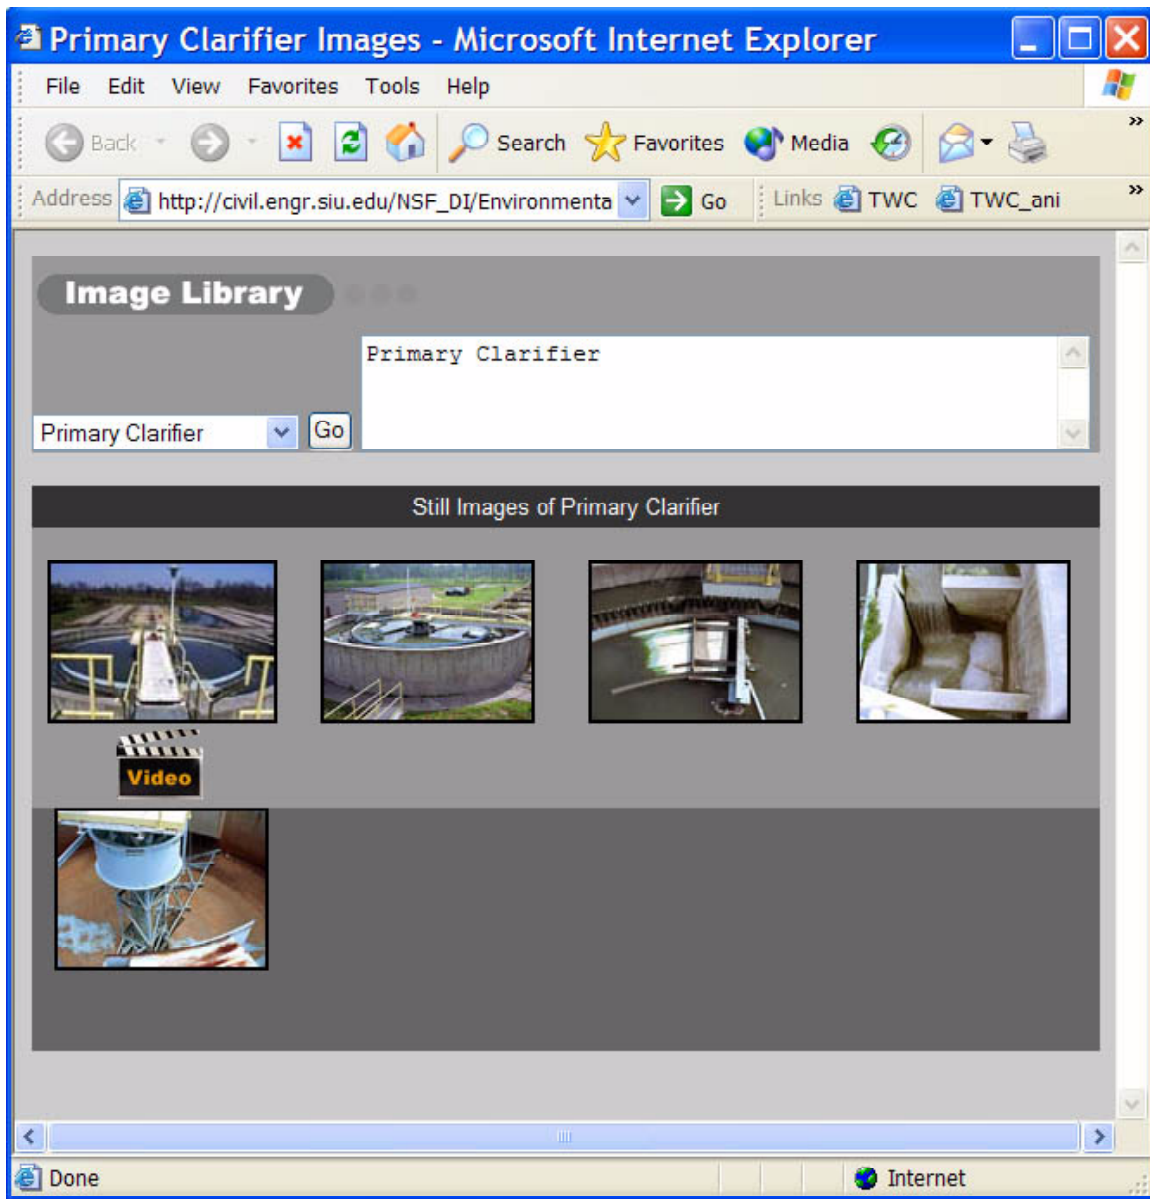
Primary Clarifier Images - Microsoft Internet Explorer

File Edit View Favorites Tools Help

Back Search Favorites Media

Address http://civil.engr.siu.edu/NSF_DI/Environmenta Go Links TWC TWC_ani

Image Library

Primary Clarifier

Primary Clarifier Go

Still Images of Primary Clarifier

Video

Done Internet